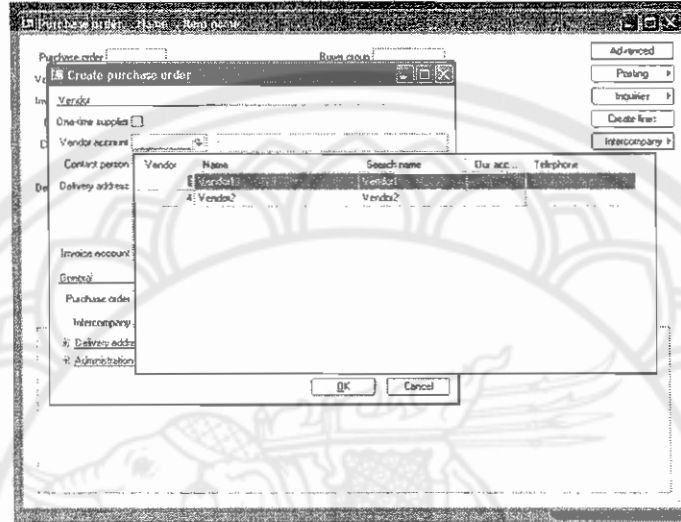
Purchase order - Name - Item name

Purchase order:
Buyer group:

Advanced
Posting
Inquiries
Create lines
Intercompany

Create purchase order

Vendor
One-time supplier
Vendor account
Contact person
Delivery address

| Vendor | Name | Search name | Our acc... | Telephone |
|---|---|---|---|---|
| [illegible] | Vendor1 | Vendor1 | | |
| 4 | Vendor2 | Vendor2 | | |

Invoice account
General
Purchase order
Intercompany
Delivery address
Administration

OK
Cancel